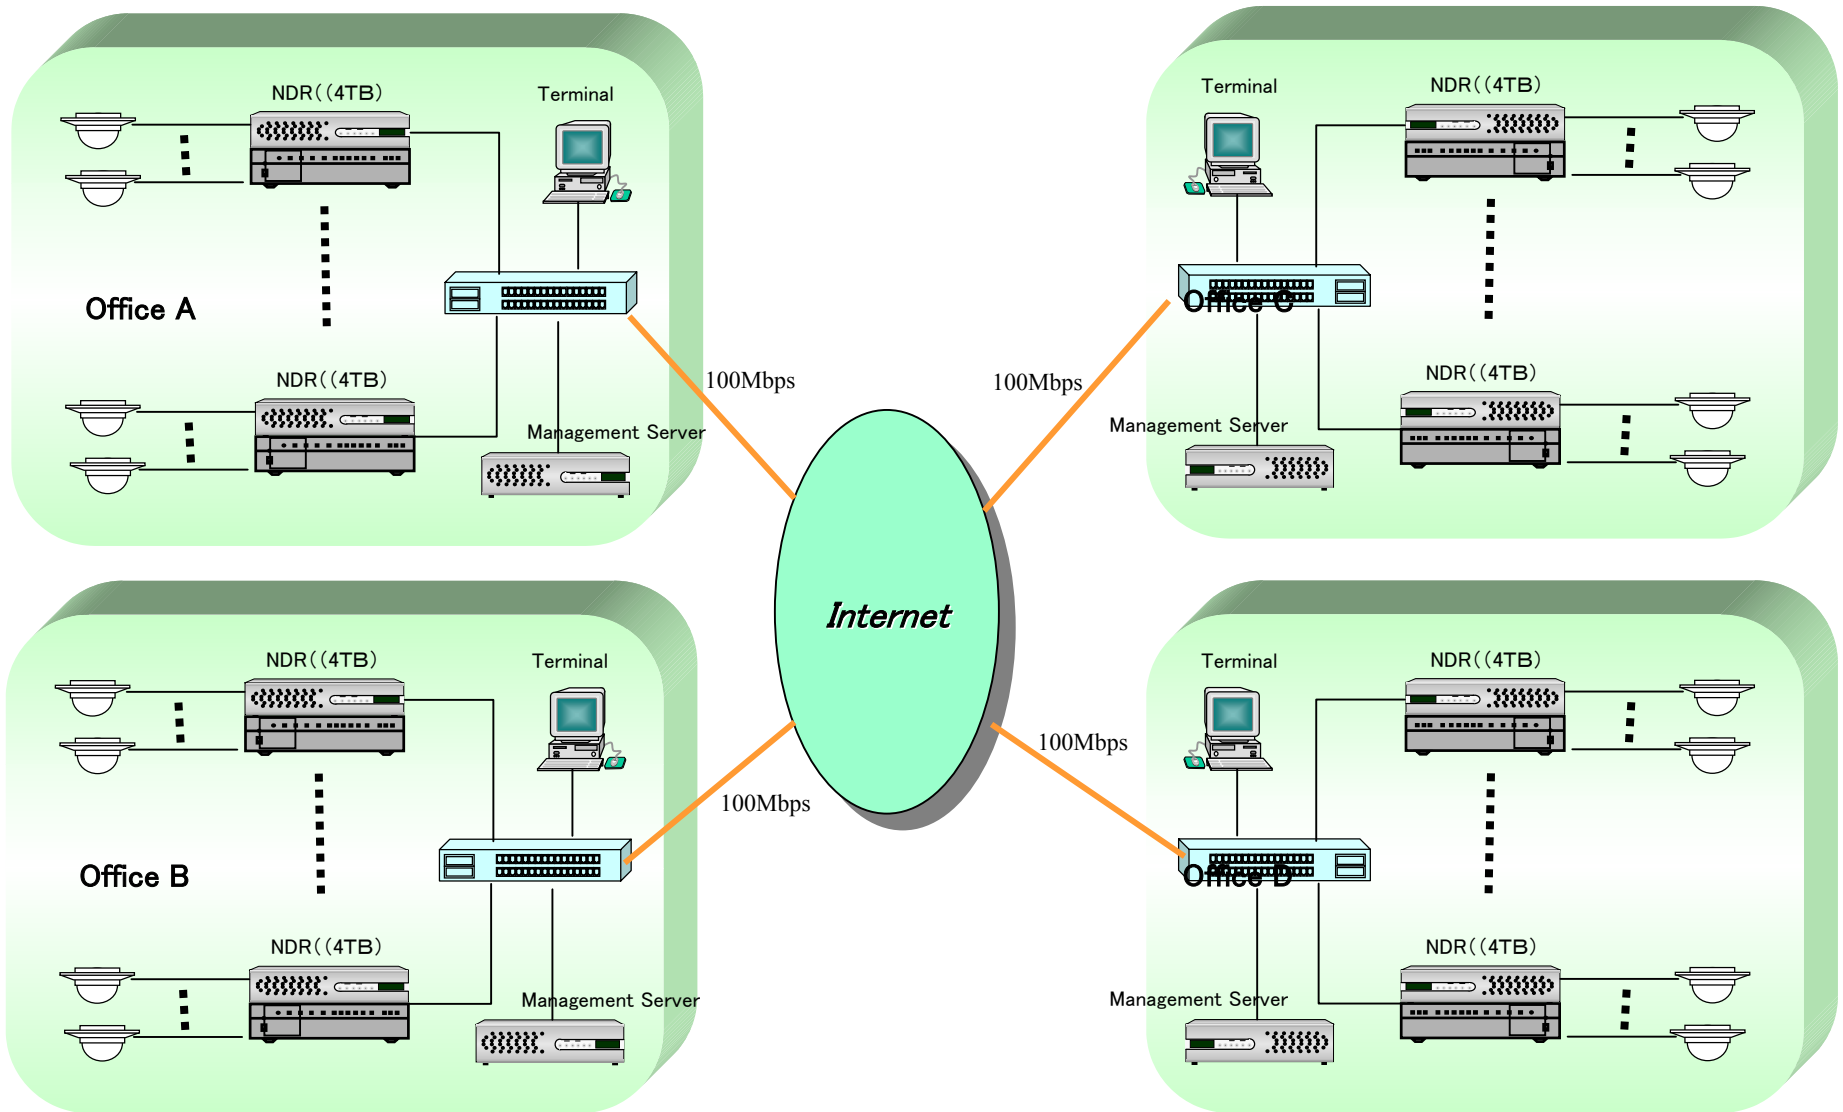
NDR((4TB)

Terminal

Office A

NDR((4TB)

Management Server

100Mbps

Terminal

NDR((4TB)

Office C

100Mbps

NDR((4TB)

Management Server

Internet

NDR((4TB)

Terminal

Office B

NDR((4TB)

Management Server

100Mbps

Terminal

NDR((4TB)

100Mbps

Office D

NDR((4TB)

Management Server